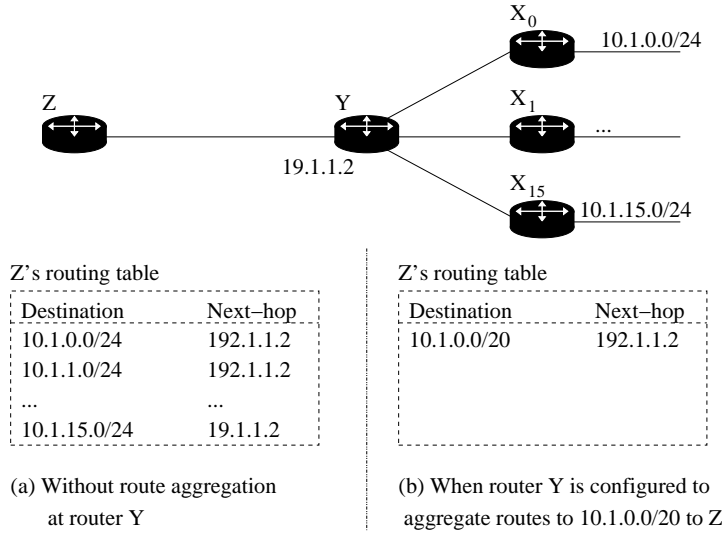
$X_0$

10.1.0.0/24

Z

Y

$X_1$

...

19.1.1.2

$X_{15}$

10.1.15.0/24

Z’s routing table

| Destination | Next–hop |
|---|---|
| 10.1.0.0/24 | 192.1.1.2 |
| 10.1.1.0/24 | 192.1.1.2 |
| ... | ... |
| 10.1.15.0/24 | 19.1.1.2 |

(a) Without route aggregation at router Y

Z’s routing table

| Destination | Next–hop |
|---|---|
| 10.1.0.0/20 | 192.1.1.2 |

(b) When router Y is configured to aggregate routes to 10.1.0.0/20 to Z